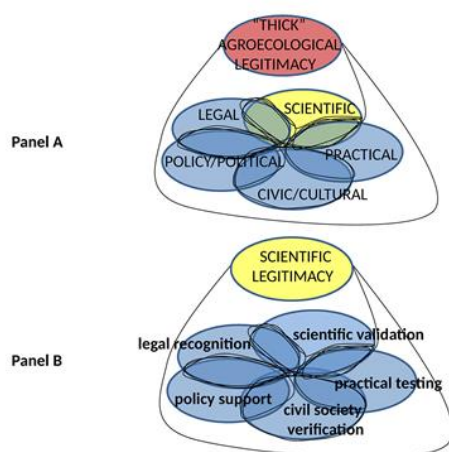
"THICK" AGROECOLOGICAL LEGITIMACY

Panel A

LEGAL
SCIENTIFIC
POLICY/POLITICAL
PRACTICAL
CIVIC/CULTURAL

SCIENTIFIC LEGITIMACY

Panel B

legal recognition
scientific validation
practical testing
policy support
civil society verification